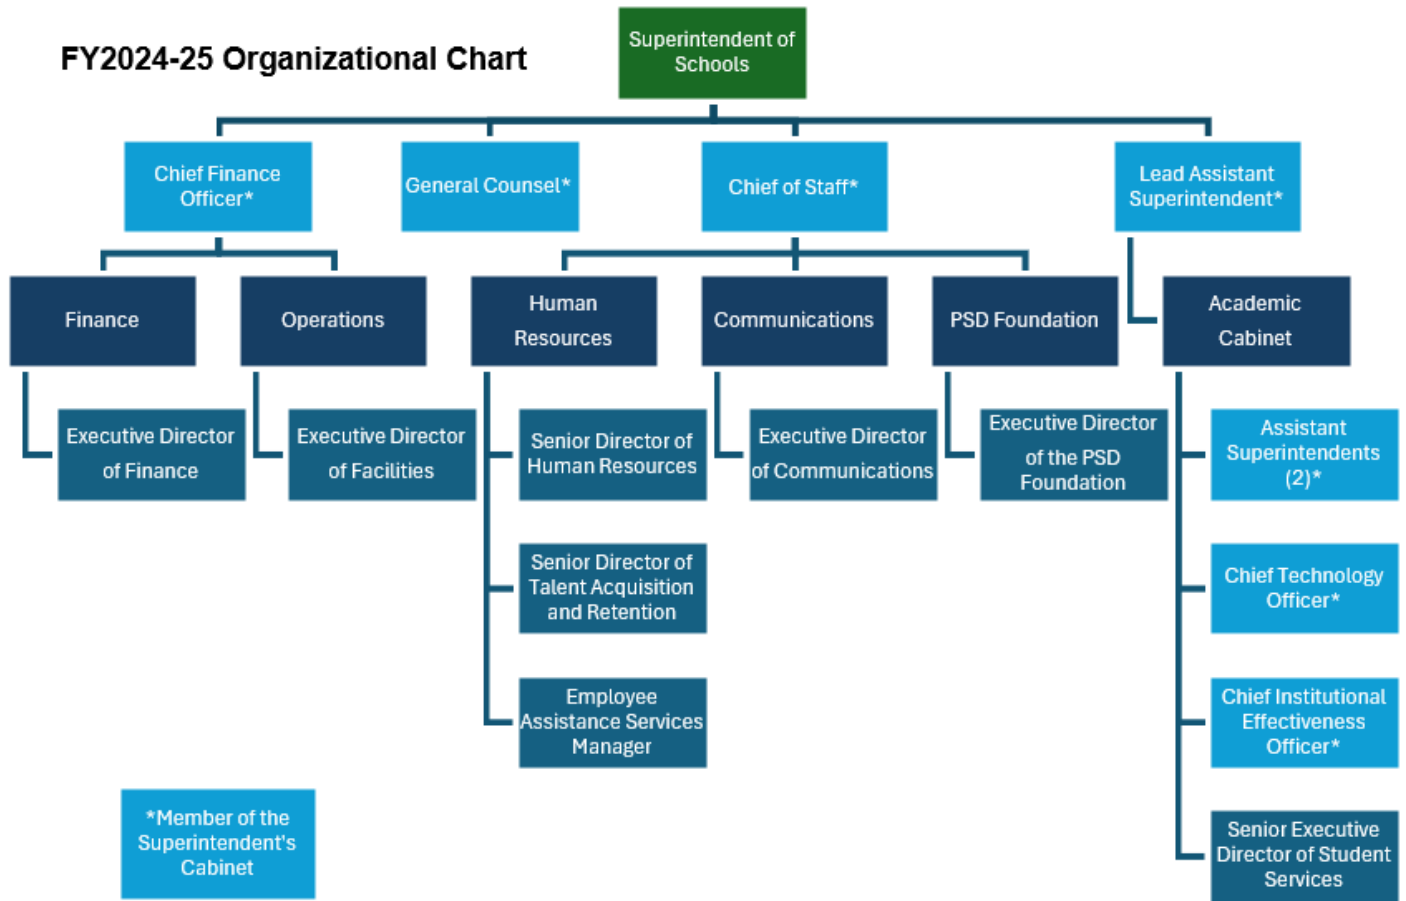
FY2024-25 Organizational Chart

Superintendent of Schools

Chief Finance Officer*

General Counsel*

Chief of Staff*

Lead Assistant Superintendent*

Finance

Operations

Human Resources

Communications

PSD Foundation

Academic Cabinet

Executive Director of Finance

Executive Director of Facilities

Senior Director of Human Resources

Executive Director of Communications

Executive Director of the PSD Foundation

Assistant Superintendents (2)*

Senior Director of Talent Acquisition and Retention

Chief Technology Officer*

Employee Assistance Services Manager

Chief Institutional Effectiveness Officer*

*Member of the Superintendent's Cabinet

Senior Executive Director of Student Services